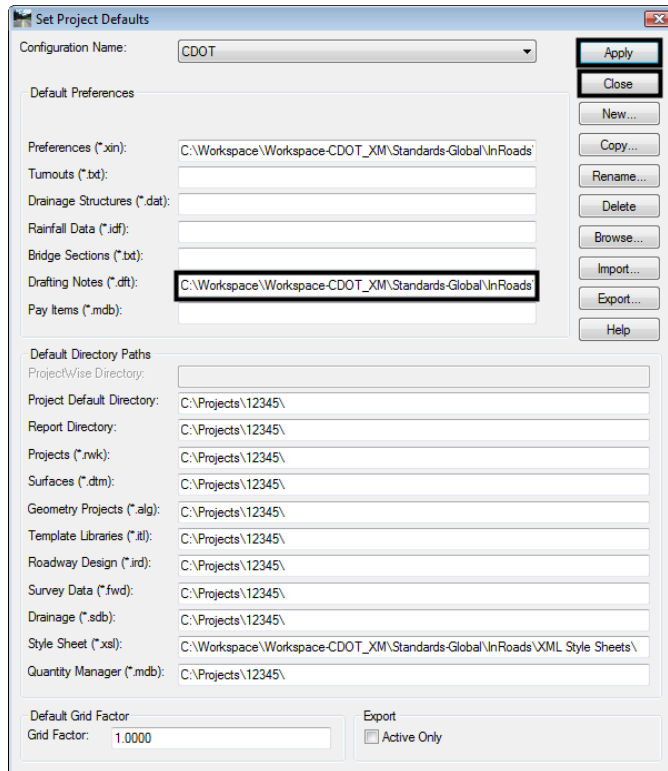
Set Project Defaults

Configuration Name: CDOT

Apply
Close
New...
Copy...
Rename...
Delete
Browse...
Import...
Export...
Help

Default Preferences

Preferences (*.xin): C:\Workspace\Workspace-CDOT_XM\Standards-Global\InRoads\
Turnouts (*.txt):
Drainage Structures (*.dat):
Rainfall Data (*.idf):
Bridge Sections (*.txt):
Drafting Notes (*.dft): C:\Workspace\Workspace-CDOT_XM\Standards-Global\InRoads\
Pay Items (*.mdb):

Default Directory Paths

ProjectWise Directory:
Project Default Directory: C:\Projects\12345\
Report Directory: C:\Projects\12345\
Projects (*.rwk): C:\Projects\12345\
Surfaces (*.dtm): C:\Projects\12345\
Geometry Projects (*.alg): C:\Projects\12345\
Template Libraries (*.itl): C:\Projects\12345\
Roadway Design (*.ird): C:\Projects\12345\
Survey Data (*.fwd): C:\Projects\12345\
Drainage (*.sdb): C:\Projects\12345\
Style Sheet (*.xsl): C:\Workspace\Workspace-CDOT_XM\Standards-Global\InRoads\XML Style Sheets\
Quantity Manager (*.mdb): C:\Projects\12345\

Default Grid Factor
Grid Factor: 1.0000

Export
Active Only